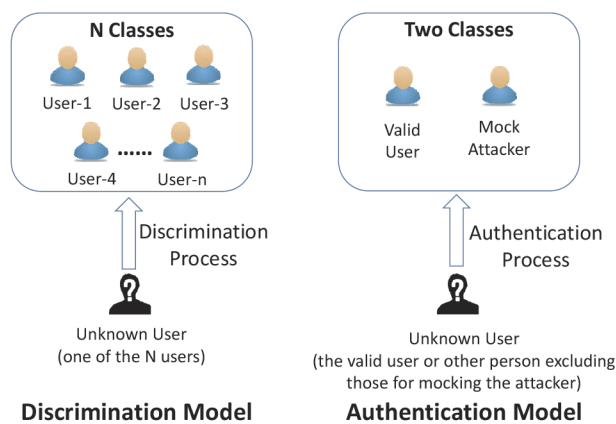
N Classes

User-1 User-2 User-3

User-4 ...... User-n

Discrimination Process

Unknown User
(one of the N users)

Discrimination Model

Two Classes

Valid User

Mock Attacker

Authentication Process

Unknown User
(the valid user or other person excluding those for mocking the attacker)

Authentication Model